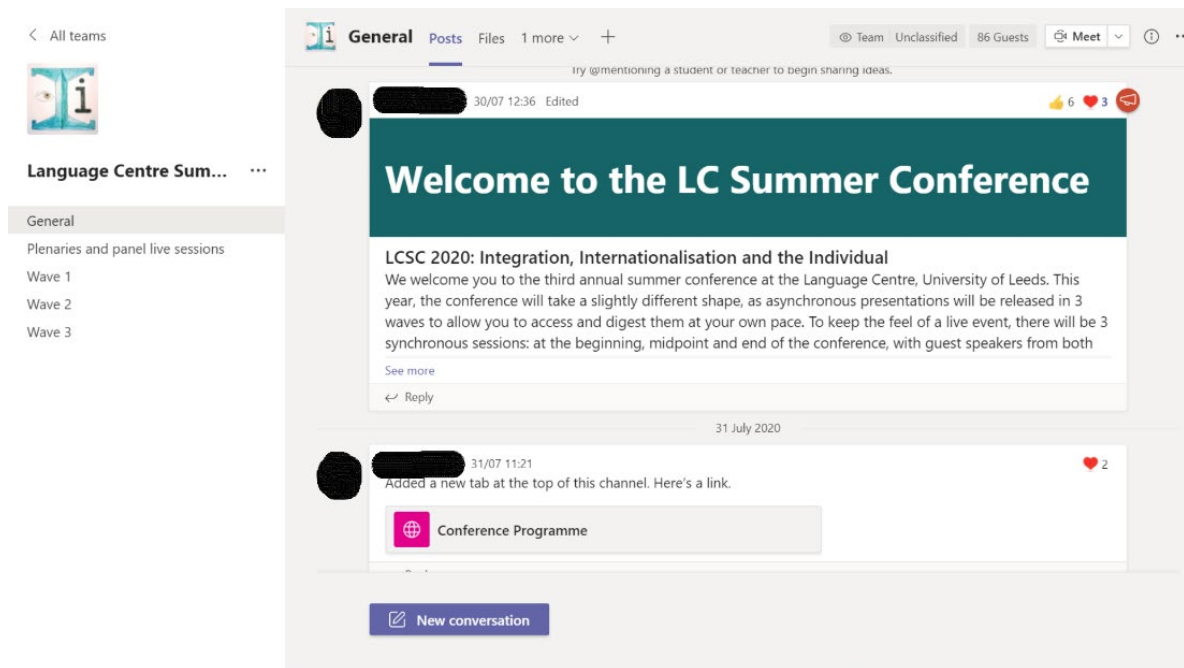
< All teams

Language Centre Sum... ···

General
Plenaries and panel live sessions
Wave 1
Wave 2
Wave 3

General Posts Files 1 more + Team Unclassified 86 Guests Meet

Try @mentioning a student or teacher to begin sharing ideas.

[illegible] 30/07 12:36 Edited 6 3

Welcome to the LC Summer Conference

LCSC 2020: Integration, Internationalisation and the Individual
We welcome you to the third annual summer conference at the Language Centre, University of Leeds. This year, the conference will take a slightly different shape, as asynchronous presentations will be released in 3 waves to allow you to access and digest them at your own pace. To keep the feel of a live event, there will be 3 synchronous sessions: at the beginning, midpoint and end of the conference, with guest speakers from both

See more

Reply

31 July 2020

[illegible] 31/07 11:21 2
Added a new tab at the top of this channel. Here's a link.

Conference Programme

New conversation